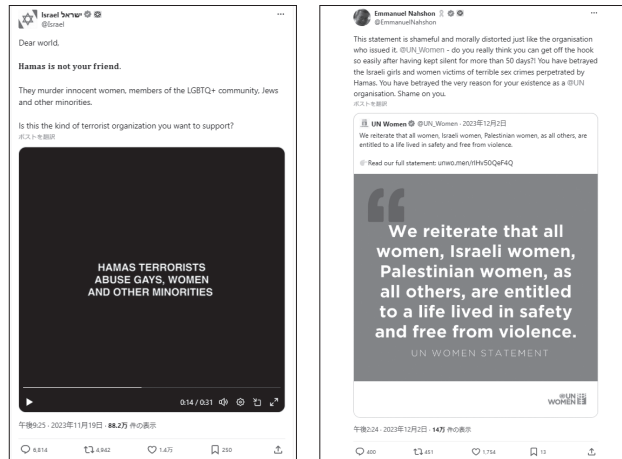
Israel ישראל
@Israel

Dear world,

Hamas is not your friend.

They murder innocent women, members of the LGBTQ+ community, Jews and other minorities.

Is this the kind of terrorist organization you want to support?
ポストを翻訳

HAMAS TERRORISTS ABUSE GAYS, WOMEN AND OTHER MINORITIES

0:14 / 0:31

午後9:25 · 2023年11月19日 · 88.2万 件の表示

6,814 4,942 1.4万 250

Emmanuel Nahshon
@EmmanuelNahshon

This statement is shameful and morally distorted just like the organisation who issued it. @UN_Women - do you really think you can get off the hook so easily after having kept silent for more than 50 days?! You have betrayed the Israeli girls and women victims of terrible sex crimes perpetrated by Hamas. You have betrayed the very reason for your existence as a @UN organisation. Shame on you.
ポストを翻訳

UN Women @UN_Women · 2023年12月2日
We reiterate that all women, Israeli women, Palestinian women, as all others, are entitled to a life lived in safety and free from violence.

Read our full statement: unwo.men/rIHv50QeF4Q

We reiterate that all women, Israeli women, Palestinian women, as all others, are entitled to a life lived in safety and free from violence.
UN WOMEN STATEMENT

UN WOMEN

午後2:24 · 2023年12月2日 · 14万 件の表示

400 451 1,754 13